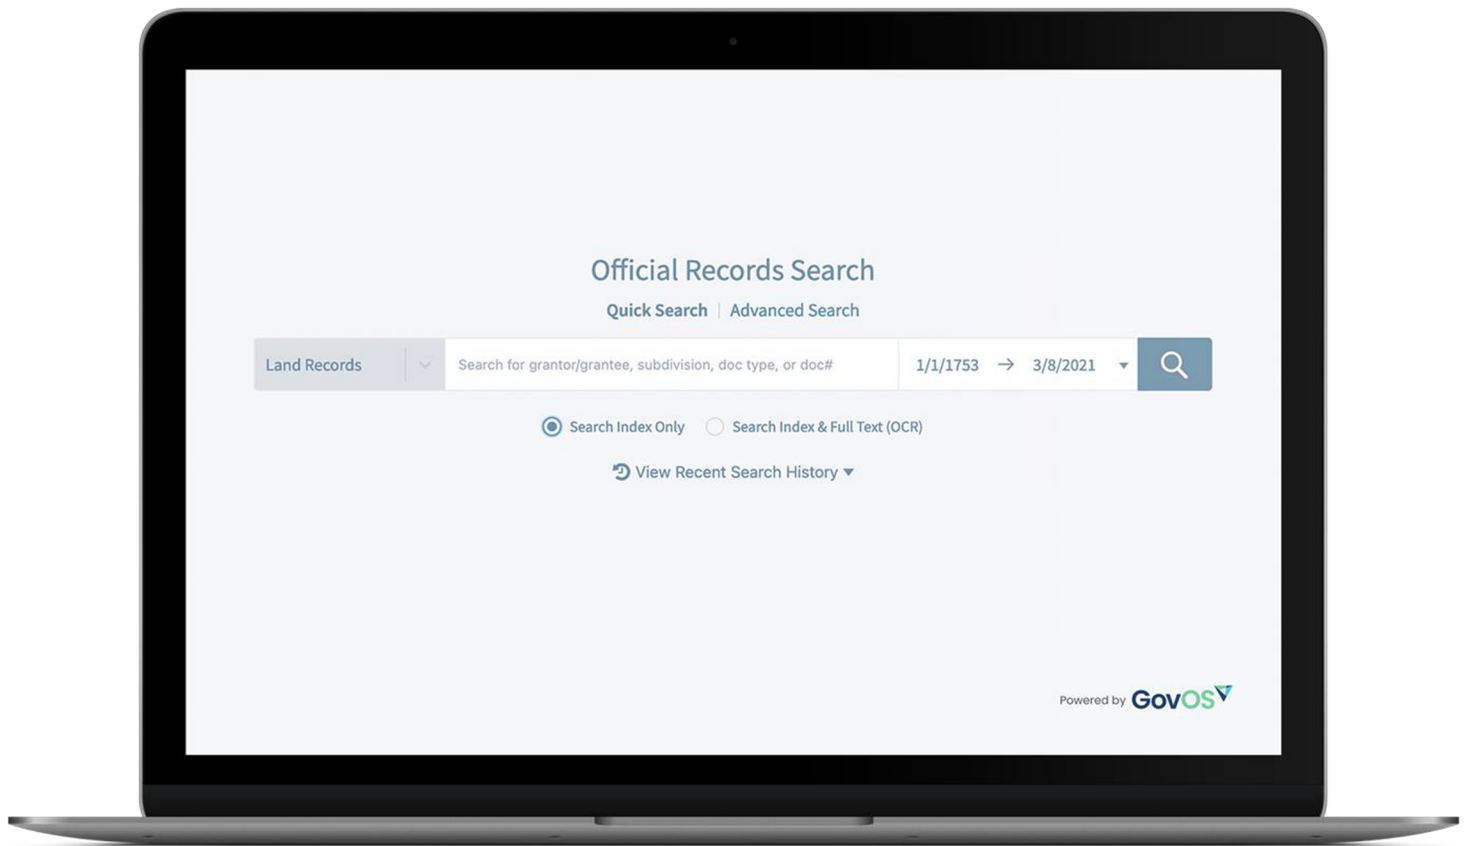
Official Records Search

Quick Search | Advanced Search

Land Records

Search for grantor/grantee, subdivision, doc type, or doc#

1/1/1753 → 3/8/2021

Search Index Only

Search Index & Full Text (OCR)

View Recent Search History

Powered by GovOS